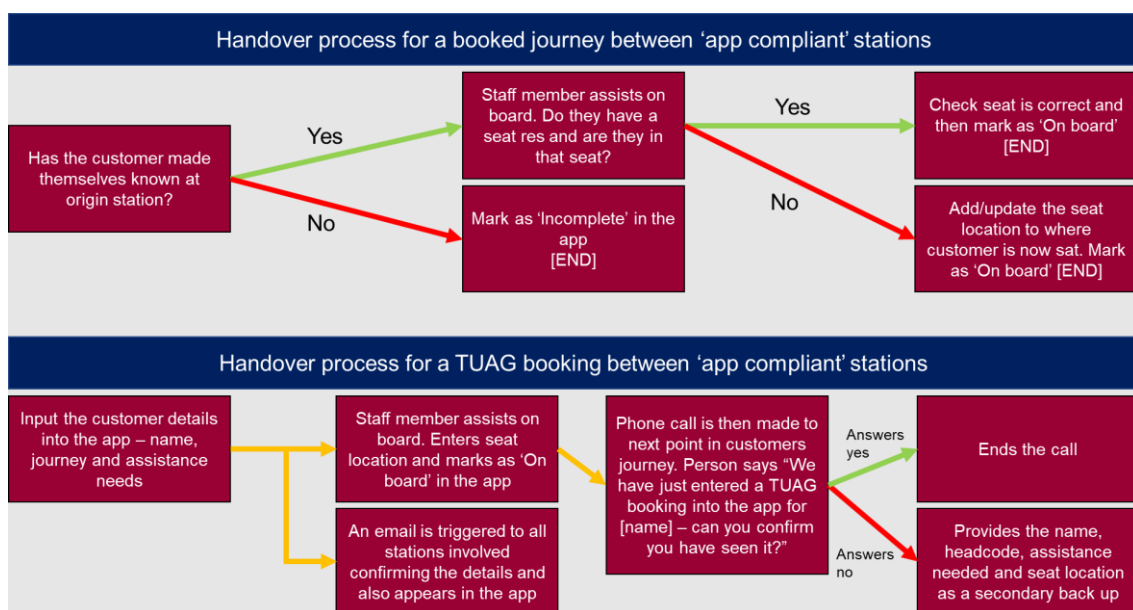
Handover process for a booked journey between ‘app compliant’ stations

Has the customer made themselves known at origin station?

Yes

No

Staff member assists on board. Do they have a seat res and are they in that seat?

Mark as ‘Incomplete’ in the app [END]

Yes

No

Check seat is correct and then mark as ‘On board’ [END]

Add/update the seat location to where customer is now sat. Mark as ‘On board’ [END]

Handover process for a TUAG booking between ‘app compliant’ stations

Input the customer details into the app – name, journey and assistance needs

Staff member assists on board. Enters seat location and marks as ‘On board’ in the app

An email is triggered to all stations involved confirming the details and also appears in the app

Phone call is then made to next point in customers journey. Person says “We have just entered a TUAG booking into the app for [name] – can you confirm you have seen it?”

Answers yes

Answers no

Ends the call

Provides the name, headcode, assistance needed and seat location as a secondary back up